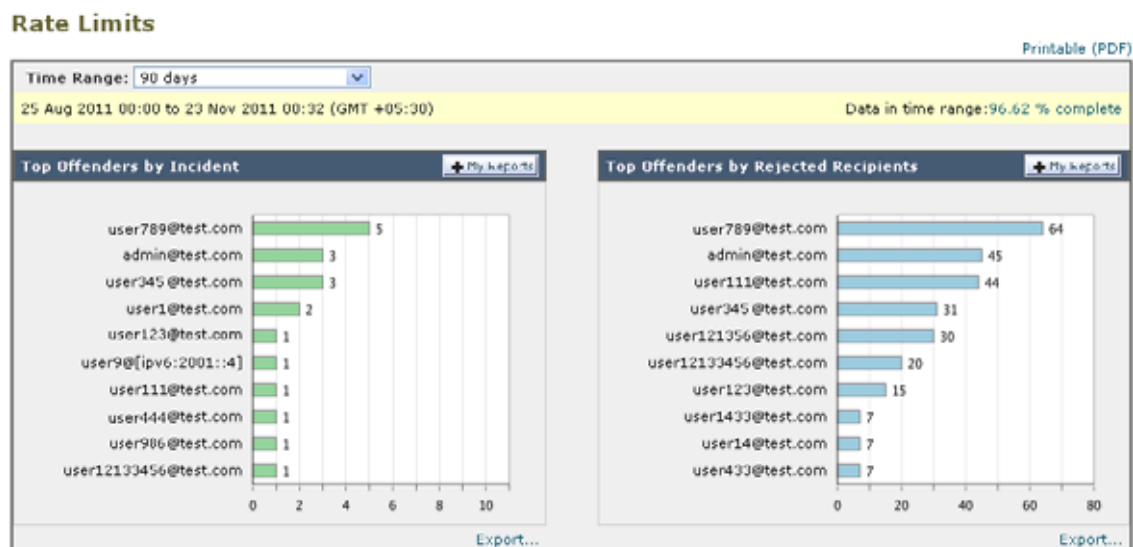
Rate Limits

Printable (PDF)

Time Range: 90 days

25 Aug 2011 00:00 to 23 Nov 2011 00:32 (GMT +05:30)

Data in time range:96.62 % complete

Top Offenders by Incident

My Reports

user789@test.com 5
admin@test.com 3
user345@test.com 3
user1@test.com 2
user123@test.com 1
user9@[ipv6:2001::4] 1
user111@test.com 1
user444@test.com 1
user986@test.com 1
user12133456@test.com 1

0 2 4 6 8 10

Export...

Top Offenders by Rejected Recipients

My Reports

user789@test.com 64
admin@test.com 45
user111@test.com 44
user345@test.com 31
user121356@test.com 30
user12133456@test.com 20
user123@test.com 15
user1433@test.com 7
user14@test.com 7
user433@test.com 7

0 20 40 60 80

Export...